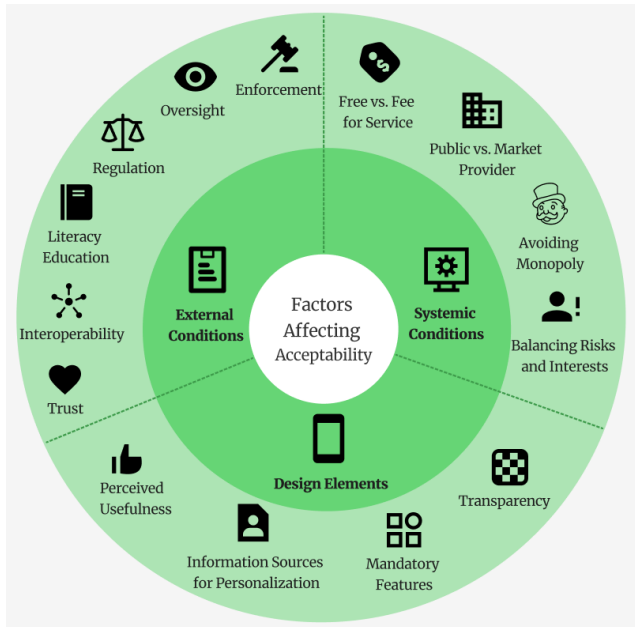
Factors Affecting Acceptability

External Conditions

Enforcement

Oversight

Regulation

Literacy Education

Interoperability

Trust

Systemic Conditions

Free vs. Fee for Service

Public vs. Market Provider

Avoiding Monopoly

Balancing Risks and Interests

Design Elements

Transparency

Mandatory Features

Information Sources for Personalization

Perceived Usefulness